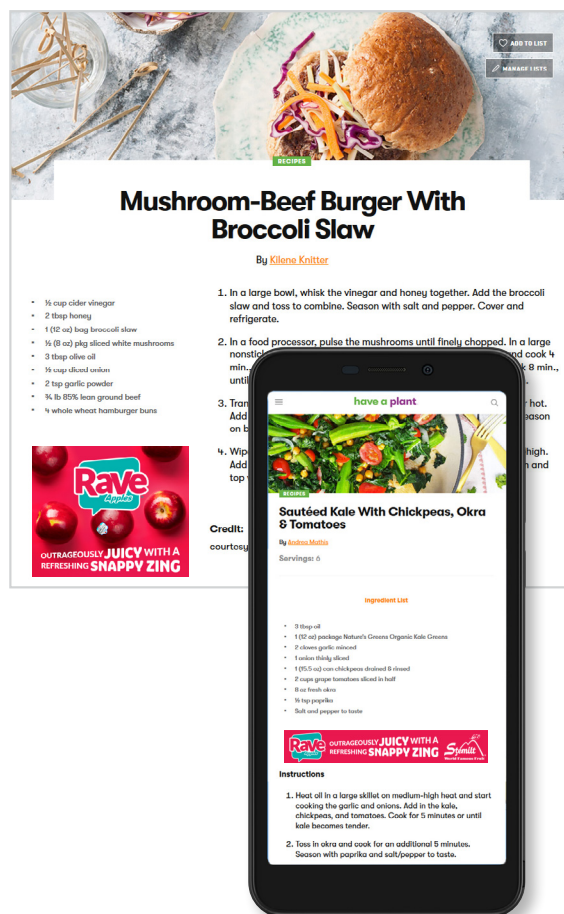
ADD TO LIST

MANAGE LISTS

RECIPES

Mushroom-Beef Burger With Broccoli Slaw

By Kilene Knitter

- ½ cup cider vinegar
- 2 tbsp honey
- 1 (12 oz) bag broccoli slaw
- ½ (8 oz) pkg sliced white mushrooms
- 3 tbsp olive oil
- ½ cup diced onion
- 2 tsp garlic powder
- ¾ lb 85% lean ground beef
- 4 whole wheat hamburger buns

Rave Apples

OUTRAGEOUSLY JUICY WITH A REFRESHING SNAPPY ZING

1. In a large bowl, whisk the vinegar and honey together. Add the broccoli slaw and toss to combine. Season with salt and pepper. Cover and refrigerate.

2. In a food processor, pulse the mushrooms until finely chopped. In a large nonstick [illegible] and cook 4 min. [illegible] k 8 min., until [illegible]

3. Tran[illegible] r hot. Add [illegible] eason on b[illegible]

4. Wip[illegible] high. Add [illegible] n and top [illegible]

Credit:

courtesy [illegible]

have a plant

RECIPES

Sautéed Kale With Chickpeas, Okra & Tomatoes

By Andrea Mathis

Servings: 8

Ingredient List

- 3 tbsp oil
- 1 (12 oz) package Nature's Greens Organic Kale Greens
- 2 cloves garlic minced
- 1 onion thinly sliced
- 1 (15.5 oz) can chickpeas drained & rinsed
- 2 cups grape tomatoes sliced in half
- 8 oz fresh okra
- ½ tsp paprika
- Salt and pepper to taste

Rave Apples OUTRAGEOUSLY JUICY WITH A REFRESHING SNAPPY ZING Stemilt World Famous Fruit

Instructions

1. Heat oil in a large skillet on medium-high heat and start cooking the garlic and onions. Add in the kale, chickpeas, and tomatoes. Cook for 5 minutes or until kale becomes tender.

2. Toss in okra and cook for an additional 5 minutes. Season with paprika and salt/pepper to taste.